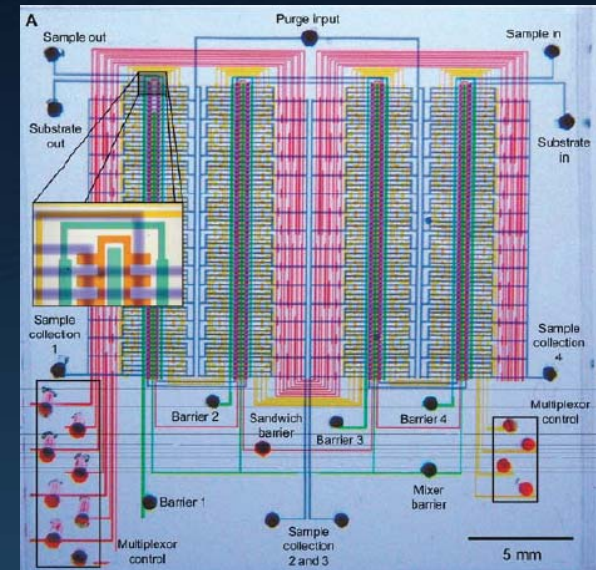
A

Purge input

Sample out

Sample in

Substrate out

Substrate in

Sample collection 1

Sample collection 4

Barrier 2

Sandwich barrier

Barrier 3

Barrier 4

Multiplexor control

Barrier 1

Mixer barrier

Sample collection 2 and 3

Multiplexor control

5 mm